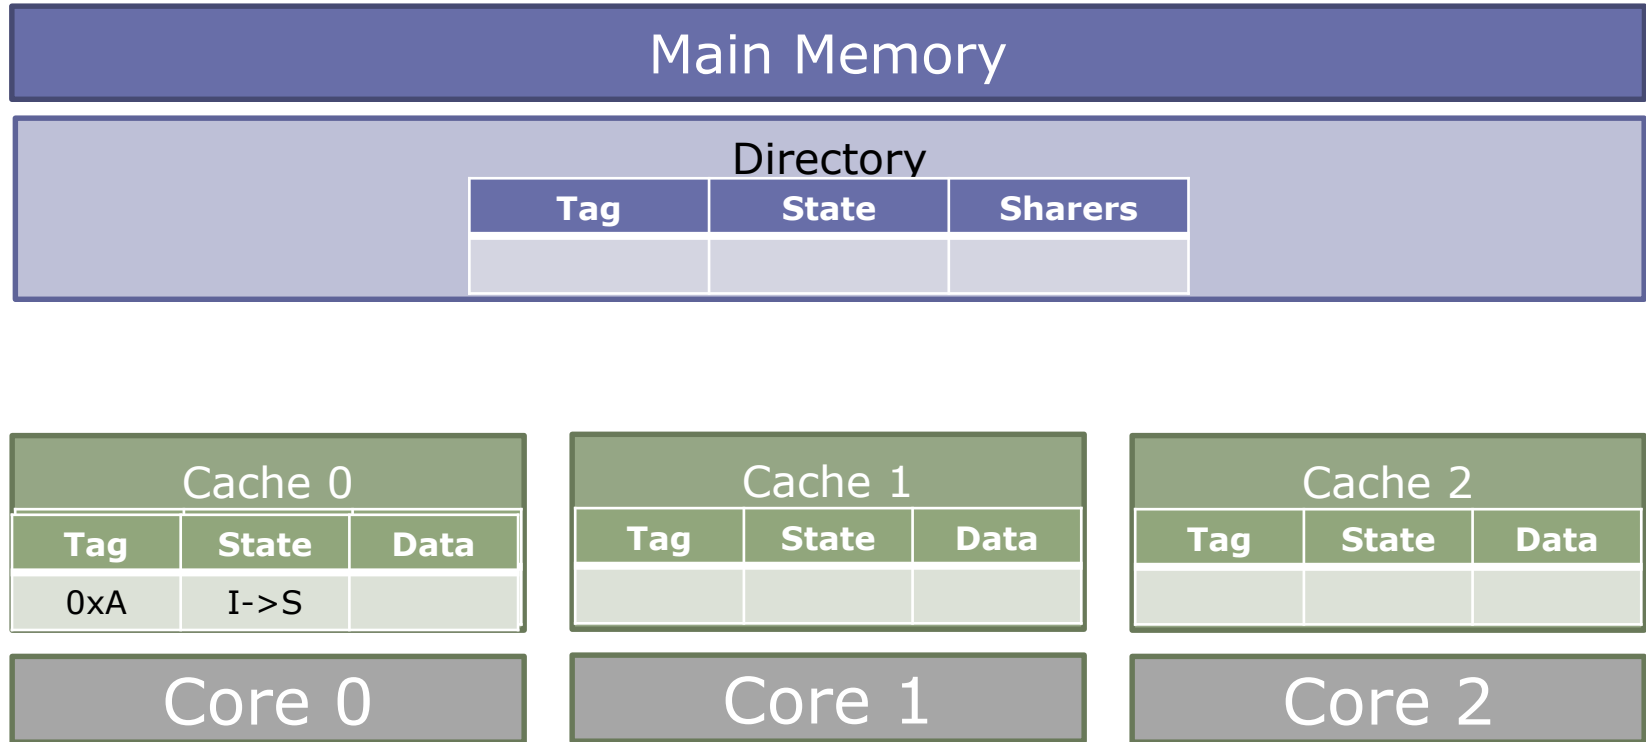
Main Memory

Directory

| Tag | State | Sharers |
|---|---|---|
| | | |

Cache 0

| Tag | State | Data |
|---|---|---|
| 0xA | I->S | |

Cache 1

| Tag | State | Data |
|---|---|---|
| | | |

Cache 2

| Tag | State | Data |
|---|---|---|
| | | |

Core 0

Core 1

Core 2